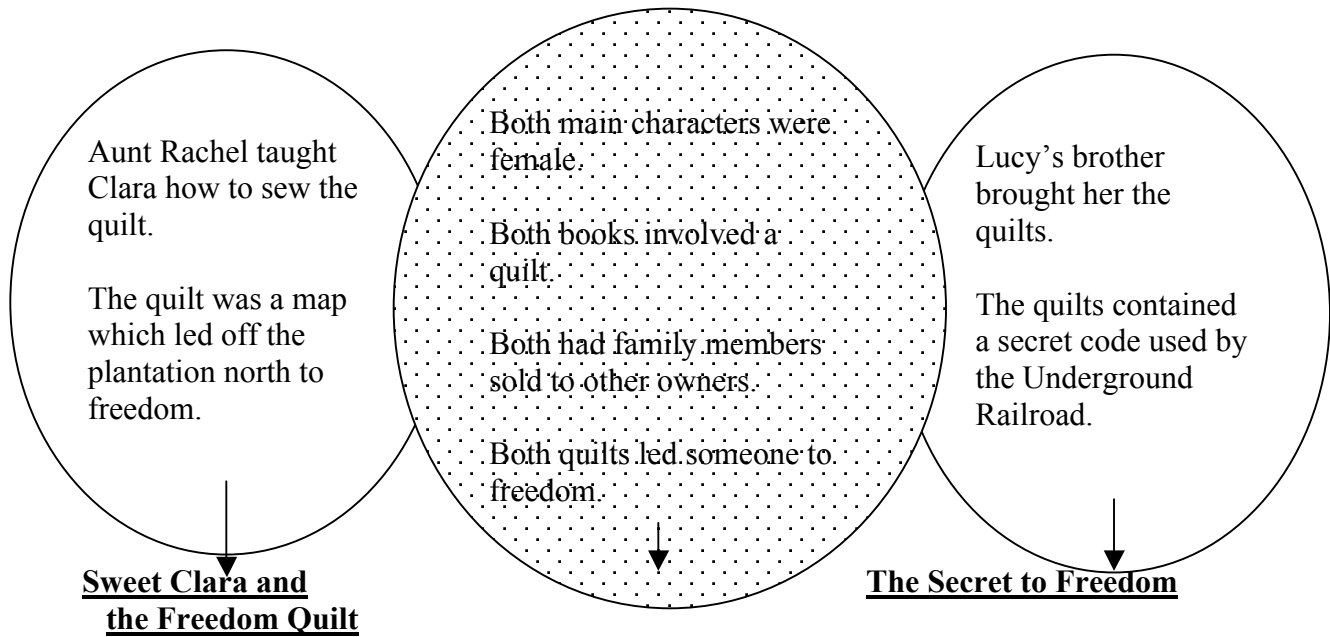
Aunt Rachel taught Clara how to sew the quilt.

The quilt was a map which led off the plantation north to freedom.

Sweet Clara and the Freedom Quilt

Both main characters were female.

Both books involved a quilt.

Both had family members sold to other owners.

Both quilts led someone to freedom.

Lucy's brother brought her the quilts.

The quilts contained a secret code used by the Underground Railroad.

The Secret to Freedom